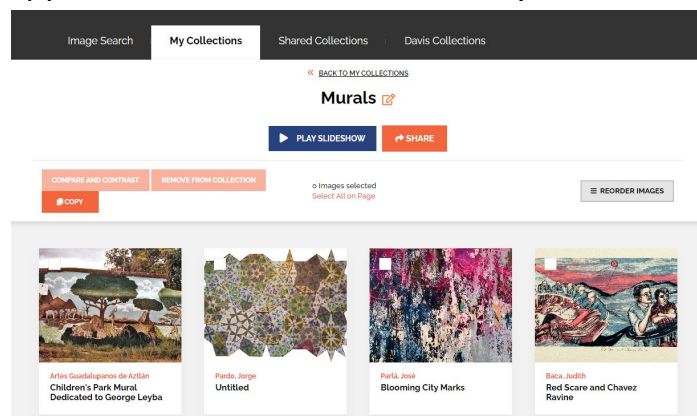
Image Search | My Collections | Shared Collections | Davis Collections

« BACK TO MY COLLECTIONS

Murals

PLAY SLIDESHOW | SHARE

COMPARE AND CONTRAST | REMOVE FROM COLLECTION | COPY

0 Images selected
Select All on Page

REORDER IMAGES

Artes Guadalupanos de Aztlán
Children's Park Mural Dedicated to George Leyba

Pardo, Jorge
Untitled

Parlá, José
Blooming City Marks

Baca, Judith
Red Scare and Chavez Ravine